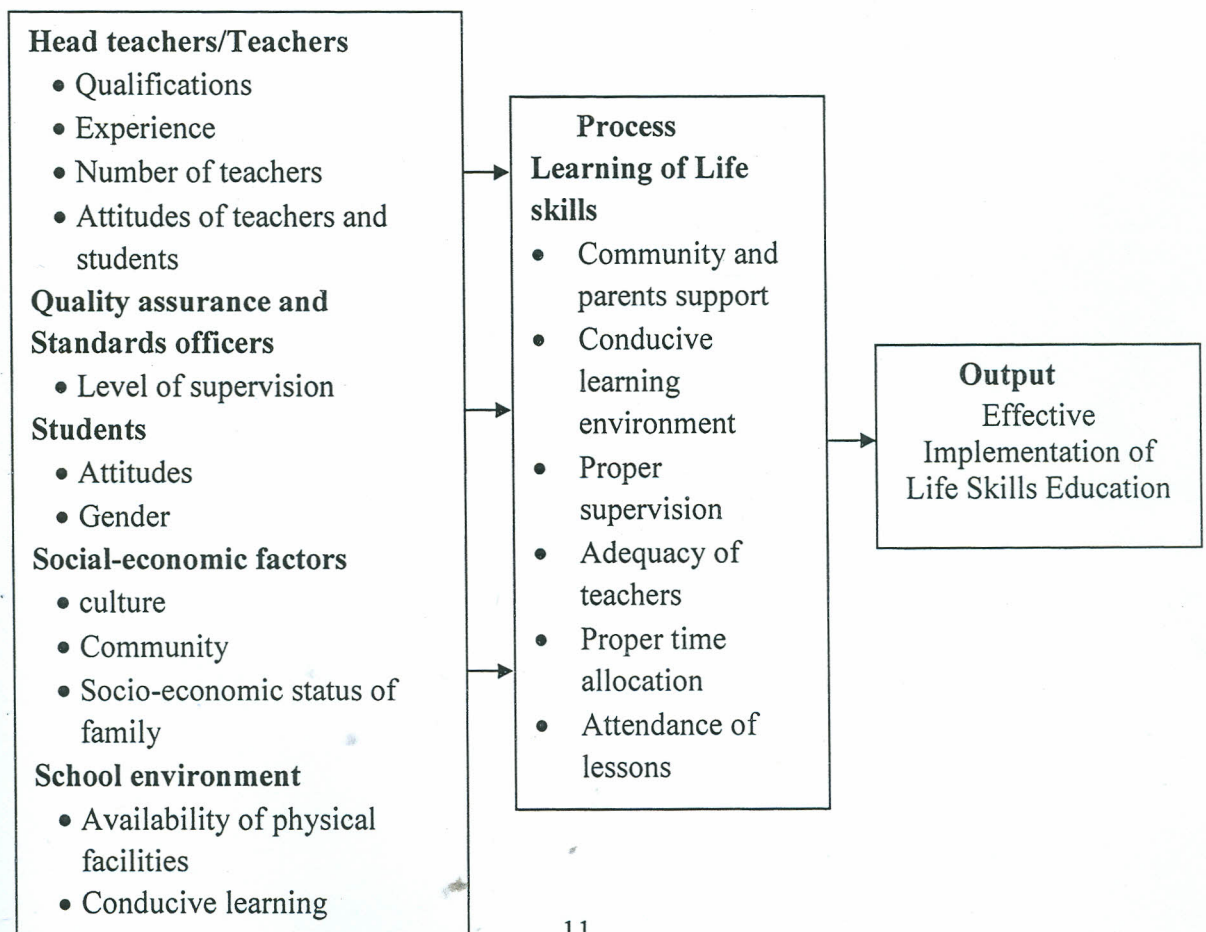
**Head teachers/Teachers**
- Qualifications
- Experience
- Number of teachers
- Attitudes of teachers and students

**Quality assurance and Standards officers**
- Level of supervision

**Students**
- Attitudes
- Gender

**Social-economic factors**
- culture
- Community
- Socio-economic status of family

**School environment**
- Availability of physical facilities
- Conducive learning

**Process**
**Learning of Life skills**
- Community and parents support
- Conducive learning environment
- Proper supervision
- Adequacy of teachers
- Proper time allocation
- Attendance of lessons

**Output**
Effective Implementation of Life Skills Education

11